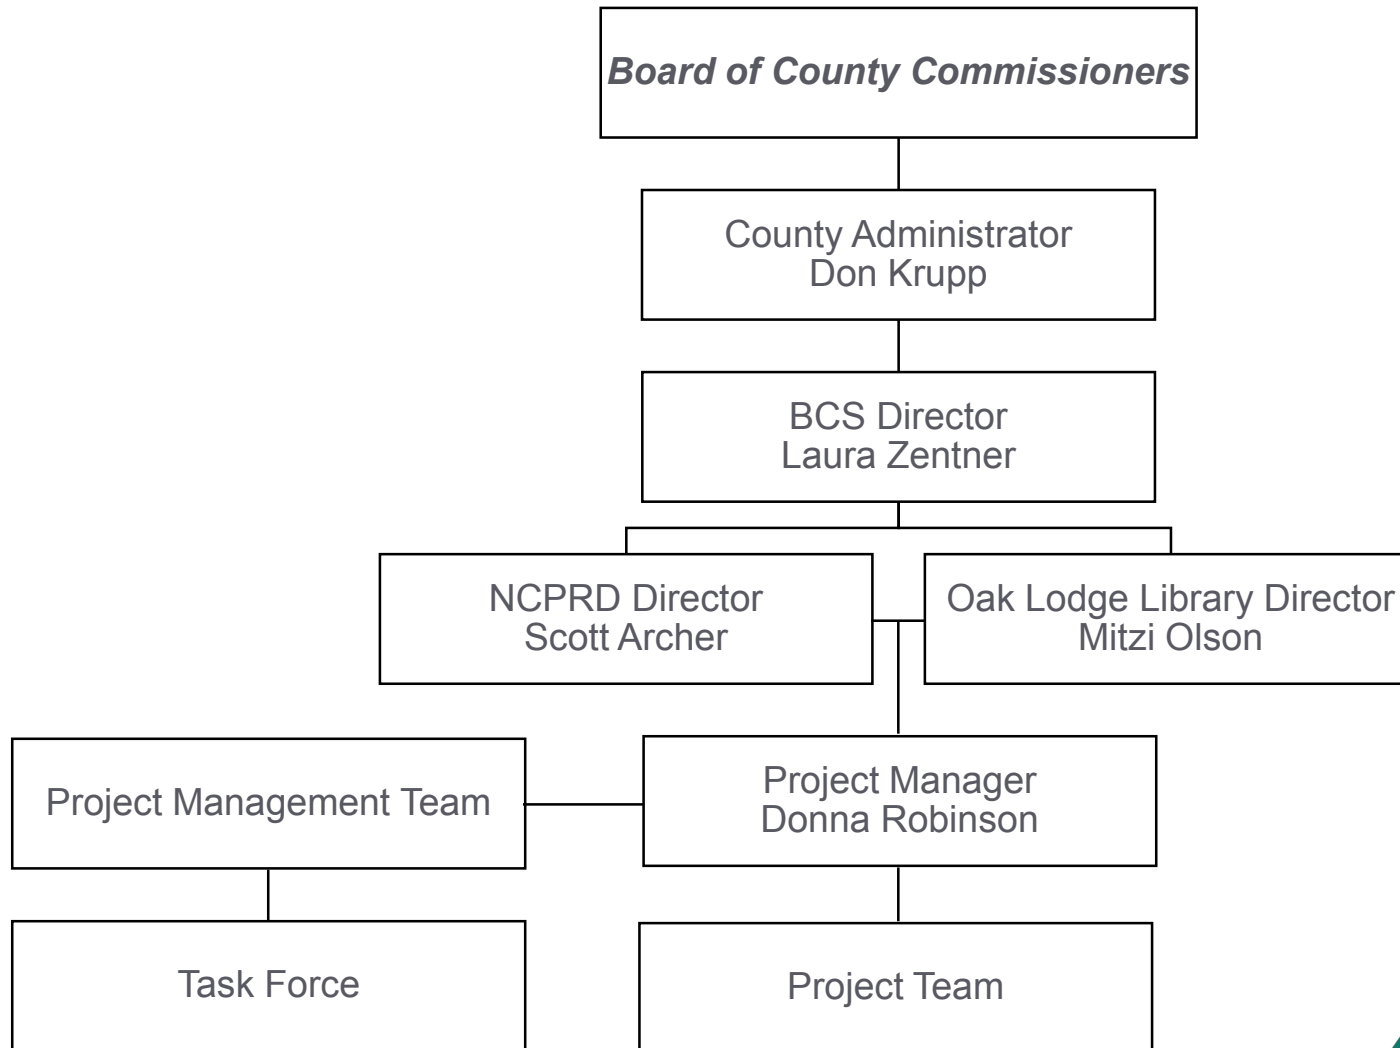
Board of County Commissioners

County Administrator
Don Krupp

BCS Director
Laura Zentner

NCPRD Director
Scott Archer

Oak Lodge Library Director
Mitzi Olson

Project Management Team

Project Manager
Donna Robinson

Task Force

Project Team